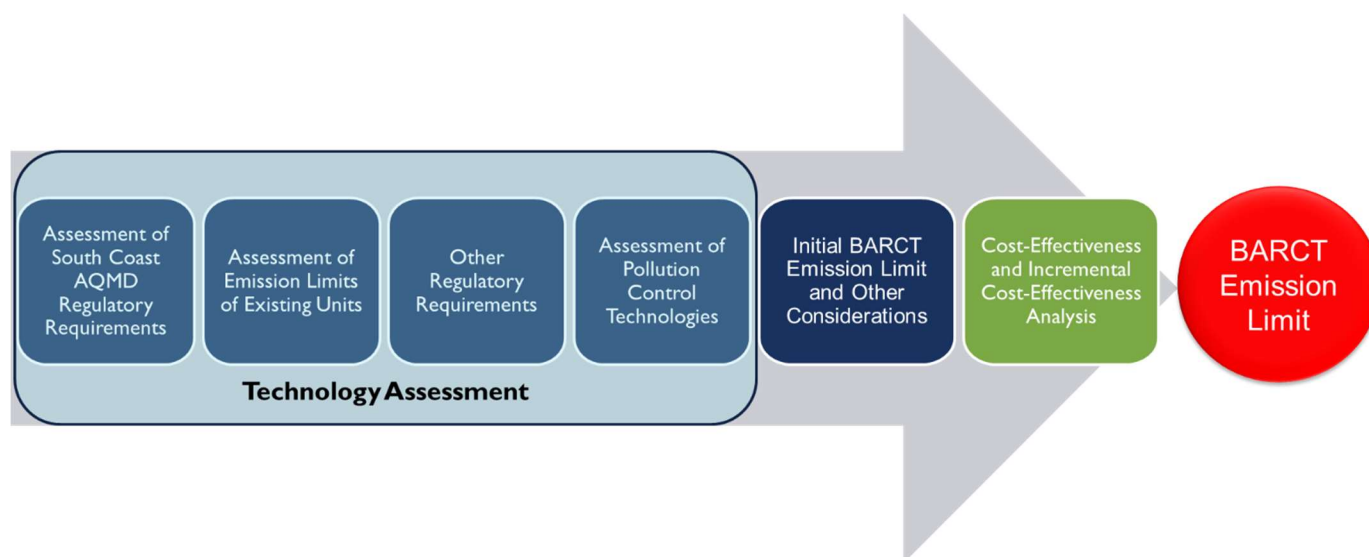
Assessment of South Coast AQMD Regulatory Requirements

Assessment of Emission Limits of Existing Units

Other Regulatory Requirements

Assessment of Pollution Control Technologies

Technology Assessment

Initial BARCT Emission Limit and Other Considerations

Cost-Effectiveness and Incremental Cost-Effectiveness Analysis

BARCT Emission Limit